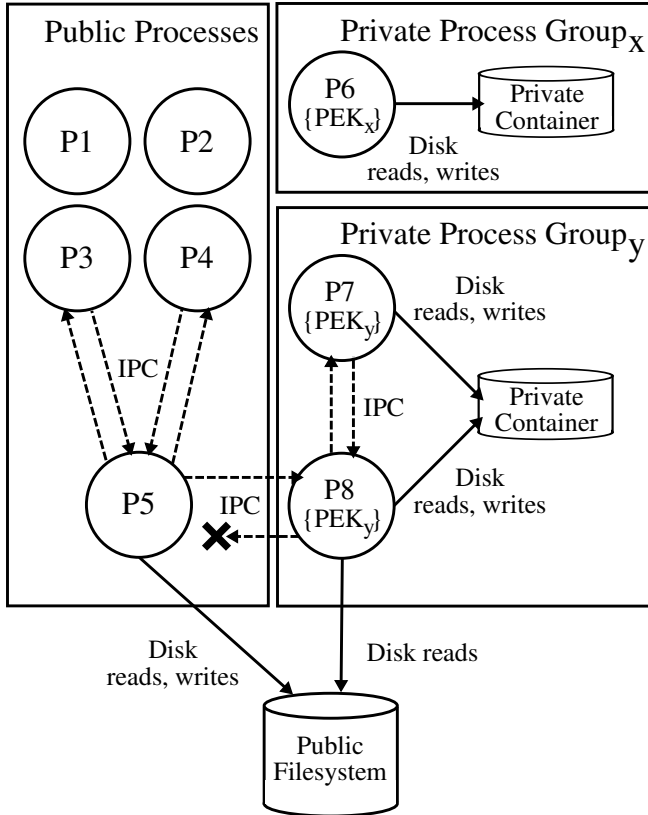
Public Processes

P1

P2

P3

P4

IPC

P5

Private Process Group$_x$

P6 $\{PEK_x\}$

Private Container

Disk reads, writes

Private Process Group$_y$

P7 $\{PEK_y\}$

Disk reads, writes

IPC

Private Container

Disk reads, writes

P8 $\{PEK_y\}$

IPC

Disk reads, writes

Disk reads

Public Filesystem